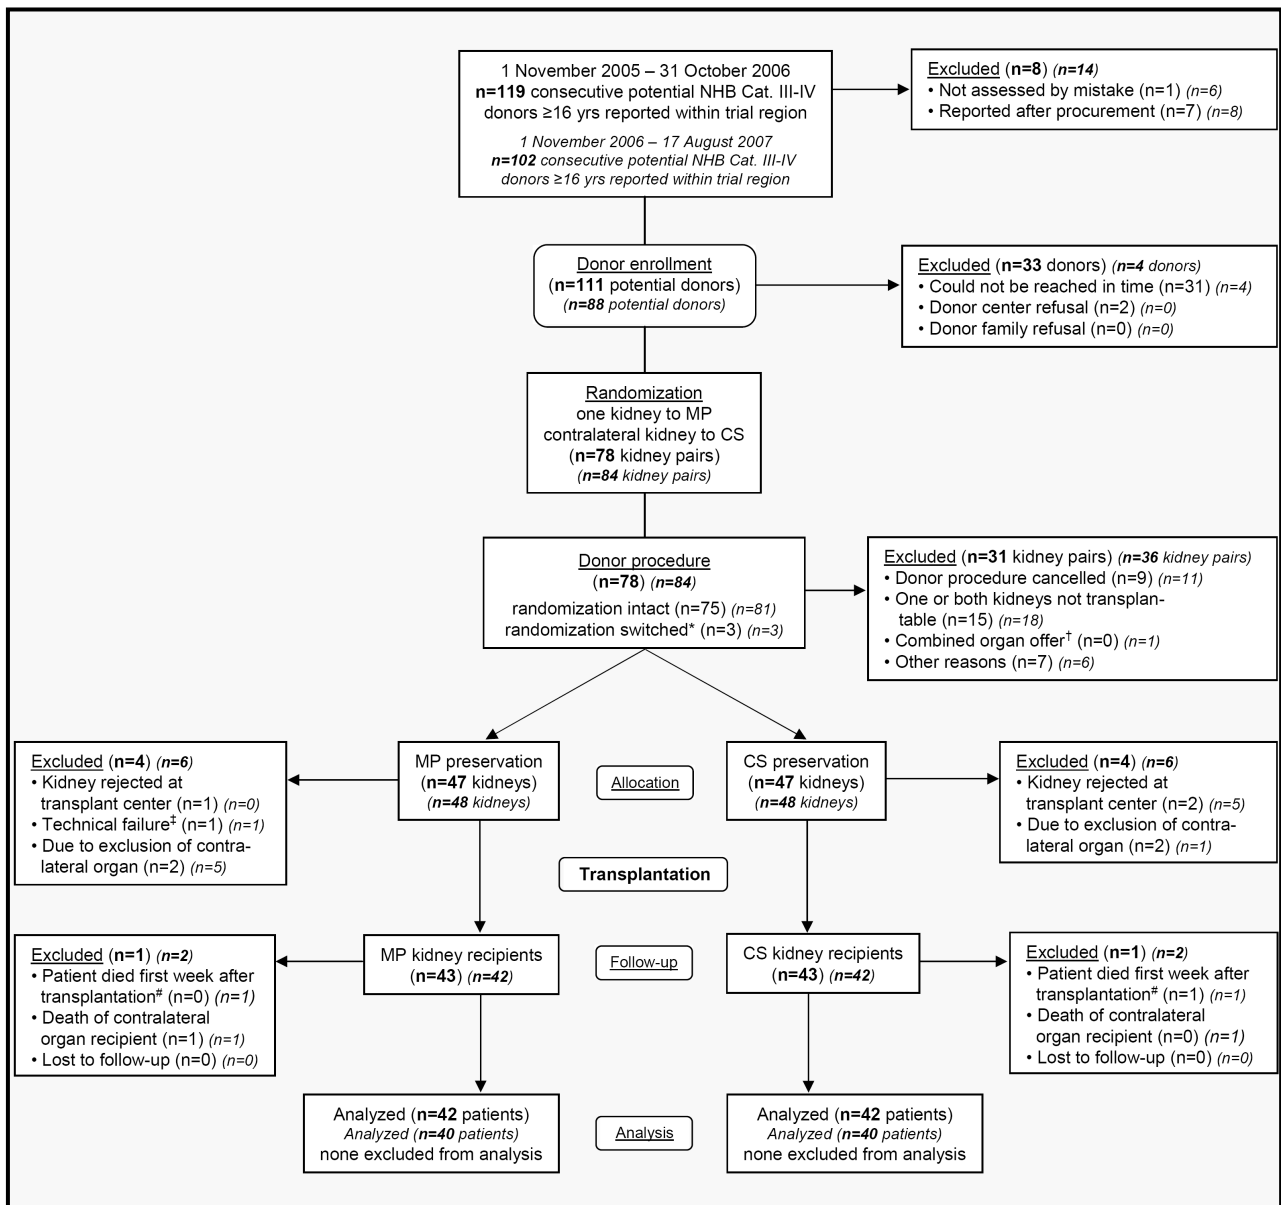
1 November 2005 – 31 October 2006
**n=119** consecutive potential NHB Cat. III-IV donors ≥16 yrs reported within trial region

*1 November 2006 – 17 August 2007*
***n=102** consecutive potential NHB Cat. III-IV donors ≥16 yrs reported within trial region*

Excluded (**n=8**) (***n=14***)
• Not assessed by mistake (n=1) *(n=6)*
• Reported after procurement (n=7) *(n=8)*

Donor enrollment
(**n=111** potential donors)
(***n=88** potential donors*)

Excluded (**n=33** donors) (***n=4** donors*)
• Could not be reached in time (n=31) *(n=4)*
• Donor center refusal (n=2) *(n=0)*
• Donor family refusal (n=0) *(n=0)*

Randomization
one kidney to MP
contralateral kidney to CS
(**n=78** kidney pairs)
(***n=84** kidney pairs*)

Donor procedure
(**n=78**) (***n=84***)
randomization intact (n=75) *(n=81)*
randomization switched* (n=3) *(n=3)*

Excluded (**n=31** kidney pairs) (***n=36** kidney pairs*)
• Donor procedure cancelled (n=9) *(n=11)*
• One or both kidneys not transplantable (n=15) *(n=18)*
• Combined organ offer$^{†}$ (n=0) *(n=1)*
• Other reasons (n=7) *(n=6)*

Excluded (**n=4**) (***n=6***)
• Kidney rejected at transplant center (n=1) *(n=0)*
• Technical failure$^{‡}$ (n=1) *(n=1)*
• Due to exclusion of contralateral organ (n=2) *(n=5)*

MP preservation
(**n=47** kidneys)
(***n=48** kidneys*)

Allocation

CS preservation
(**n=47** kidneys)
(***n=48** kidneys*)

Excluded (**n=4**) (***n=6***)
• Kidney rejected at transplant center (n=2) *(n=5)*
• Due to exclusion of contralateral organ (n=2) *(n=1)*

Transplantation

Excluded (**n=1**) (***n=2***)
• Patient died first week after transplantation$^{\#}$ (n=0) *(n=1)*
• Death of contralateral organ recipient (n=1) *(n=1)*
• Lost to follow-up (n=0) *(n=0)*

MP kidney recipients
(**n=43**) (***n=42***)

Follow-up

CS kidney recipients
(**n=43**) (***n=42***)

Excluded (**n=1**) (***n=2***)
• Patient died first week after transplantation$^{\#}$ (n=1) *(n=1)*
• Death of contralateral organ recipient (n=0) *(n=1)*
• Lost to follow-up (n=0) *(n=0)*

Analyzed (**n=42** patients)
*Analyzed (**n=40** patients)*
none excluded from analysis

Analysis

Analyzed (**n=42** patients)
*Analyzed (**n=40** patients)*
none excluded from analysis